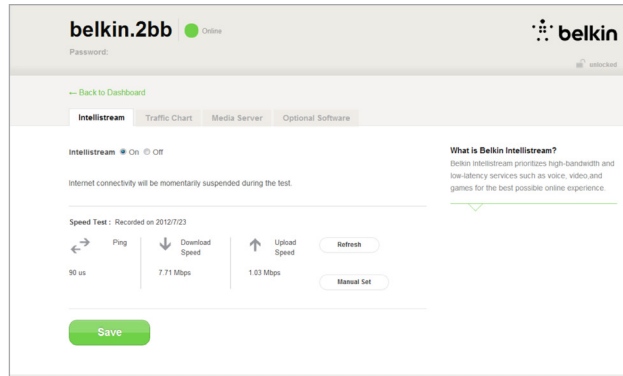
belkin.2bb Online

Password:

belkin

unlocked

← Back to Dashboard

Intellistream | Traffic Chart | Media Server | Optional Software

Intellistream On Off

Internet connectivity will be momentarily suspended during the test.

Speed Test : Recorded on 2012/7/23

Ping

Download Speed

Upload Speed

Refresh

90 us

7.71 Mbps

1.03 Mbps

Manual Set

Save

What is Belkin Intellistream?

Belkin Intellistream prioritizes high-bandwidth and low-latency services such as voice, video,and games for the best possible online experience.